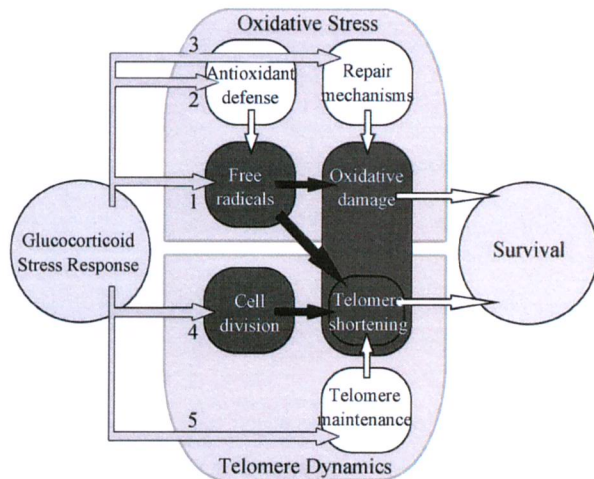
Oxidative Stress

3

2

Antioxidant defense

Repair mechanisms

1

Free radicals

Oxidative damage

Glucocorticoid Stress Response

Survival

4

Cell division

Telomere shortening

5

Telomere maintenance

Telomere Dynamics